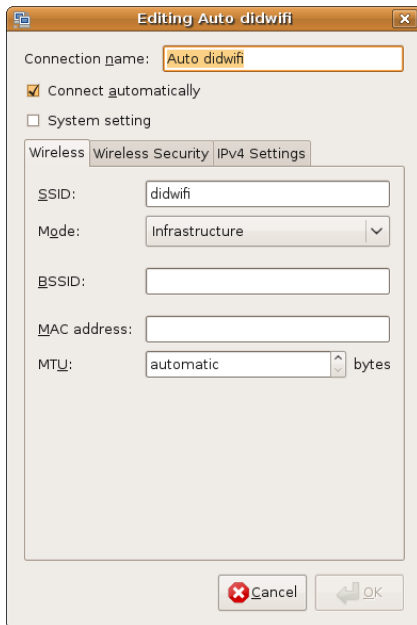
Editing Auto didwifi

Connection name: Auto didwifi

Connect automatically

System setting

Wireless | Wireless Security | IPv4 Settings

SSID: didwifi

Mode: Infrastructure

BSSID:

MAC address:

MTU: automatic bytes

Cancel OK